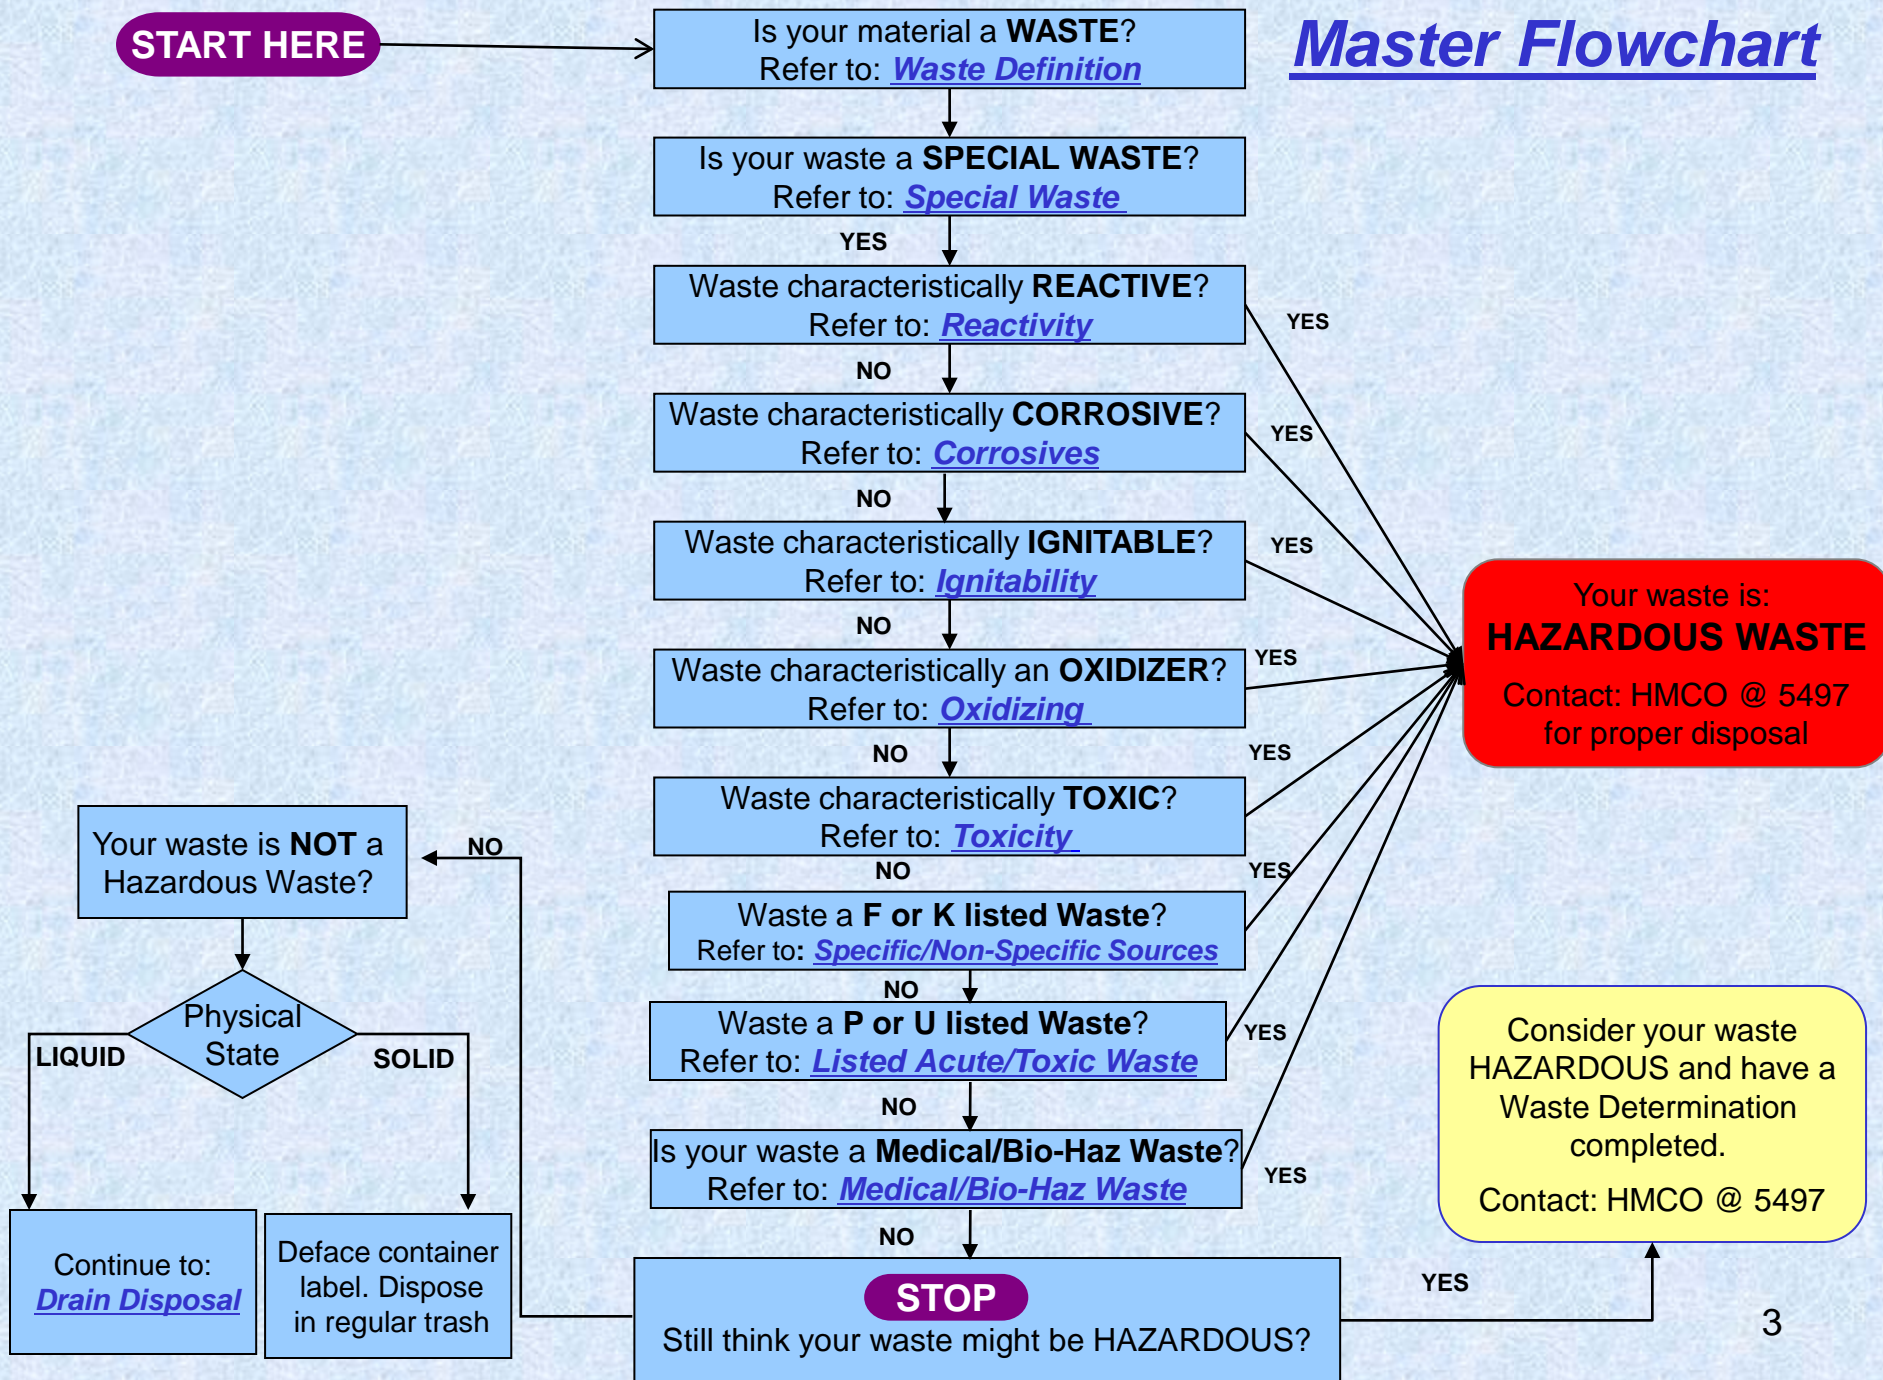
START HERE

Master Flowchart

Is your material a **WASTE**?
Refer to: Waste Definition

Is your waste a **SPECIAL WASTE**?
Refer to: Special Waste

YES

Waste characteristically **REACTIVE**?
Refer to: Reactivity

YES

NO

Waste characteristically **CORROSIVE**?
Refer to: Corrosives

YES

NO

Waste characteristically **IGNITABLE**?
Refer to: Ignitability

YES

NO

Waste characteristically an **OXIDIZER**?
Refer to: Oxidizing

YES

NO

YES

Waste characteristically **TOXIC**?
Refer to: Toxicity

NO

YES

Waste a **F or K listed Waste**?
Refer to: Specific/Non-Specific Sources

NO

Waste a **P or U listed Waste**?
Refer to: Listed Acute/Toxic Waste

YES

NO

Is your waste a **Medical/Bio-Haz Waste**?
Refer to: Medical/Bio-Haz Waste

YES

NO

Your waste is:
HAZARDOUS WASTE
Contact: HMCO @ 5497
for proper disposal

Your waste is **NOT** a Hazardous Waste?

NO

Physical State

LIQUID

SOLID

Continue to:
Drain Disposal

Deface container label. Dispose in regular trash

STOP
Still think your waste might be HAZARDOUS?

YES

Consider your waste HAZARDOUS and have a Waste Determination completed.

Contact: HMCO @ 5497

3